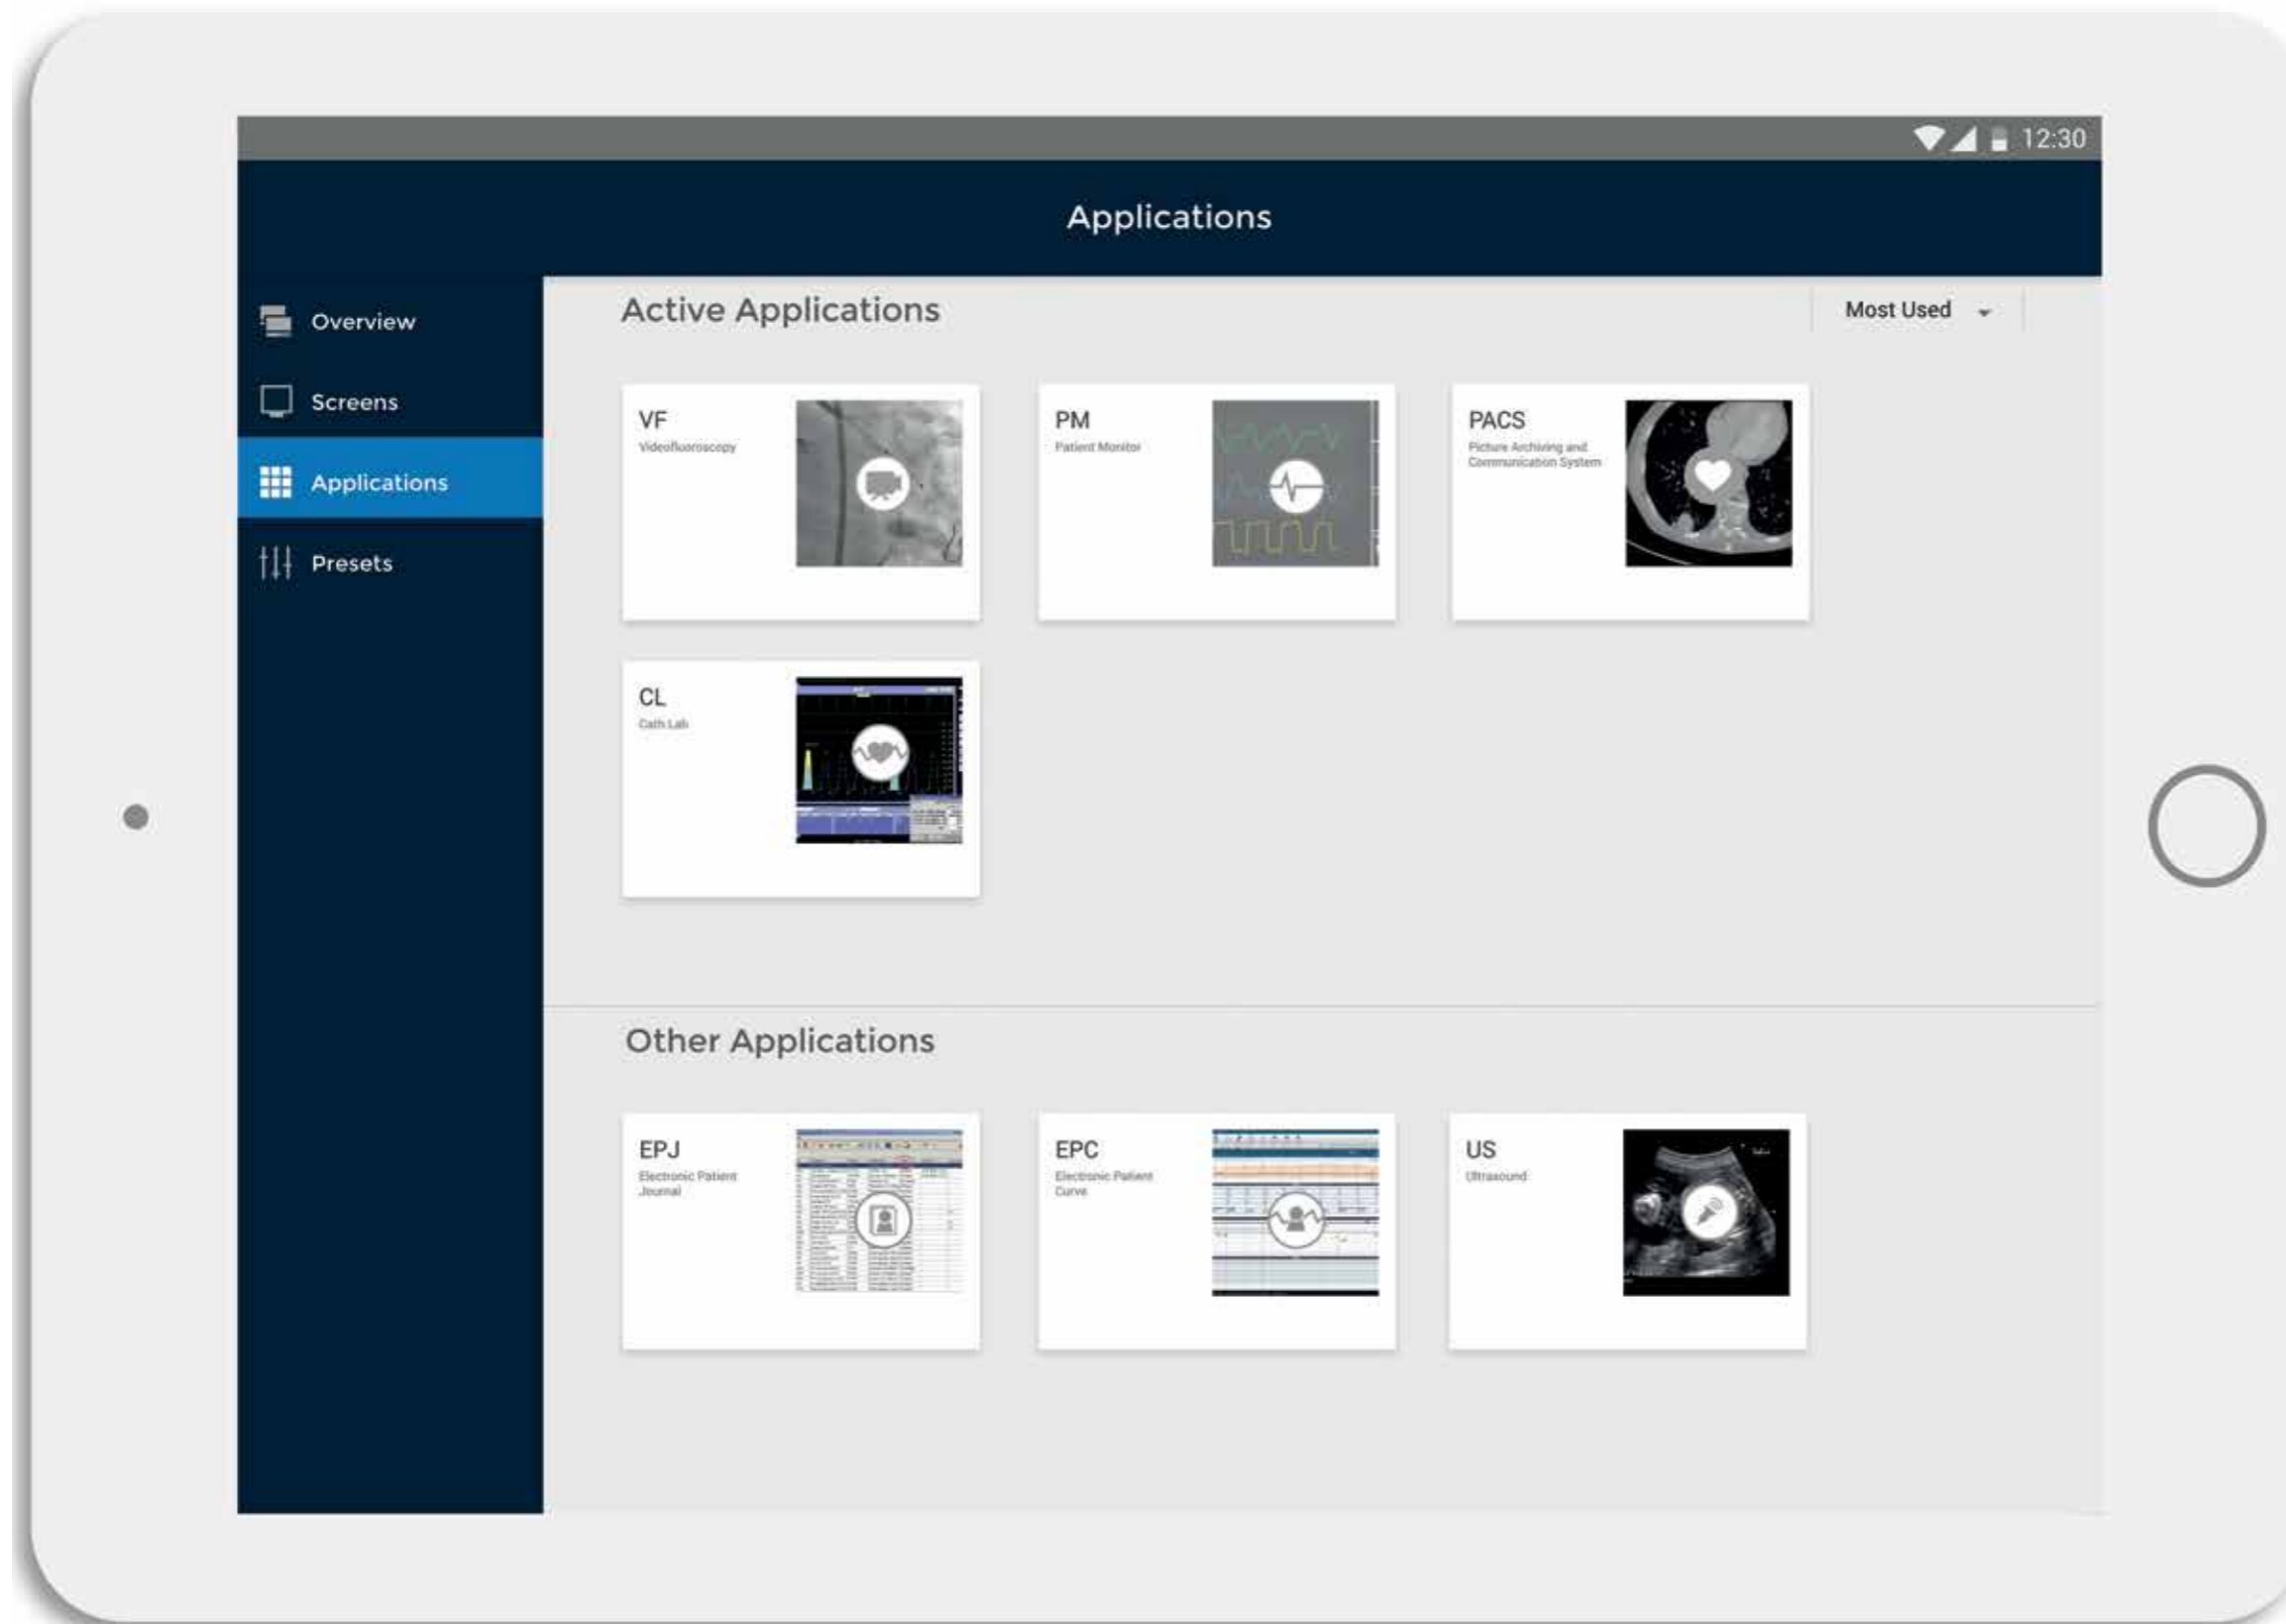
12:30

Applications

Overview

Screens

Applications

Presets

Active Applications

Most Used

VF
Videofluoroscopy

PM
Patient Monitor

PACS
Picture Archiving and Communication System

CL
Cath Lab

Other Applications

EPJ
Electronic Patient Journal

EPC
Electronic Patient Curve

US
Ultrasound